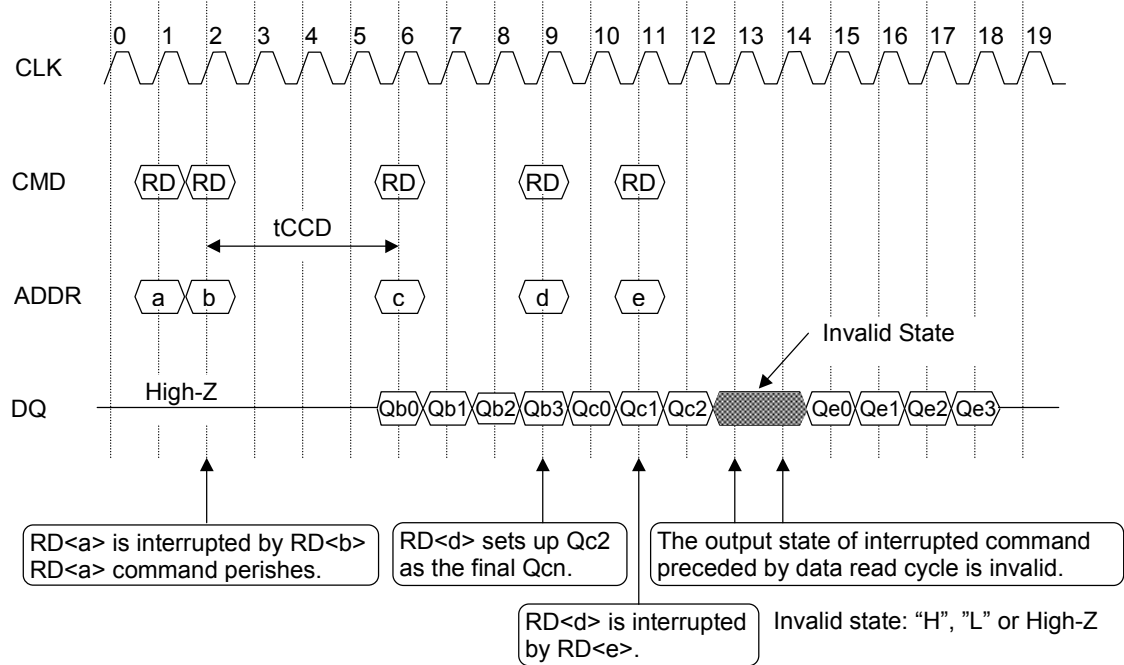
0 1 2 3 4 5 6 7 8 9 10 11 12 13 14 15 16 17 18 19

CLK

CMD RD RD RD RD RD

tCCD

ADDR a b c d e

Invalid State

DQ High-Z Qb0 Qb1 Qb2 Qb3 Qc0 Qc1 Qc2 Qe0 Qe1 Qe2 Qe3

RD<a> is interrupted by RD<b> RD<a> command perishes.

RD<d> sets up Qc2 as the final Qcn.

The output state of interrupted command preceded by data read cycle is invalid.

RD<d> is interrupted by RD<e>.

Invalid state: “H”, ”L” or High-Z